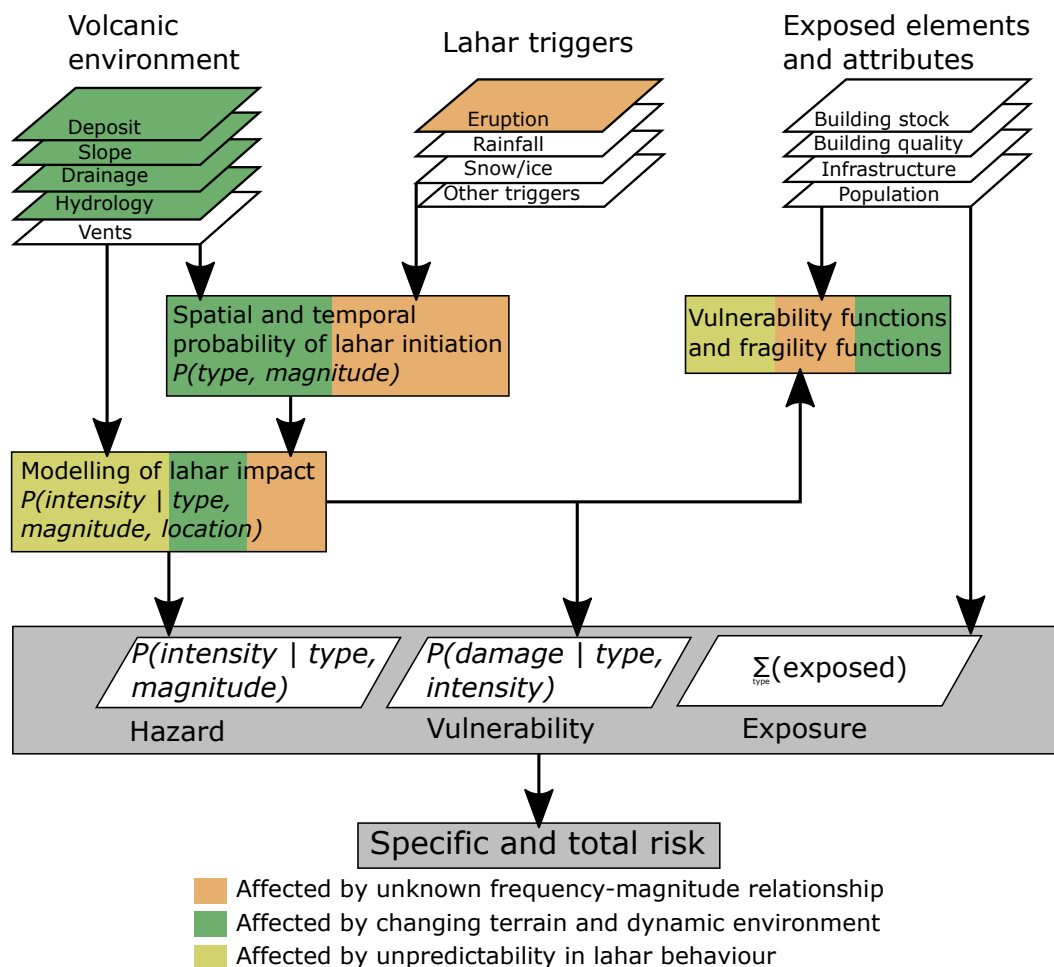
Volcanic environment

Deposit
Slope
Drainage
Hydrology
Vents

Lahar triggers

Eruption
Rainfall
Snow/ice
Other triggers

Exposed elements and attributes

Building stock
Building quality
Infrastructure
Population

Spatial and temporal probability of lahar initiation *P(type, magnitude)*

Vulnerability functions and fragility functions

Modelling of lahar impact *P(intensity | type, magnitude, location)*

*P(intensity | type, magnitude)*

*P(damage | type, intensity)*

$\sum_{type}$(exposed)

Hazard

Vulnerability

Exposure

Specific and total risk

Affected by unknown frequency-magnitude relationship
Affected by changing terrain and dynamic environment
Affected by unpredictability in lahar behaviour